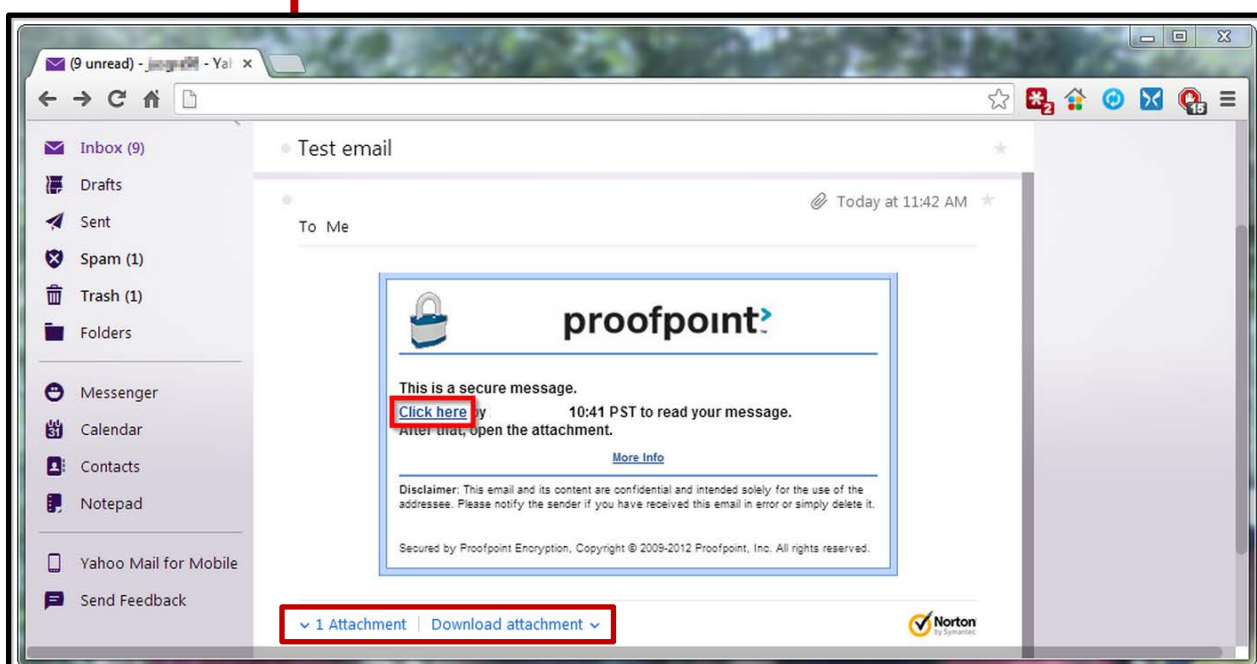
(9 unread) - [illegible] - Yal ×

Inbox (9)
Drafts
Sent
Spam (1)
Trash (1)
Folders

Messenger
Calendar
Contacts
Notepad

Yahoo Mail for Mobile
Send Feedback

Test email

Today at 11:42 AM

To Me

proofpoint

This is a secure message.
Click here by 10:41 PST to read your message.
After that, open the attachment.

More Info

Disclaimer: This email and its content are confidential and intended solely for the use of the addressee. Please notify the sender if you have received this email in error or simply delete it.

Secured by Proofpoint Encryption, Copyright © 2009-2012 Proofpoint, Inc. All rights reserved.

1 Attachment | Download attachment

Norton by Symantec